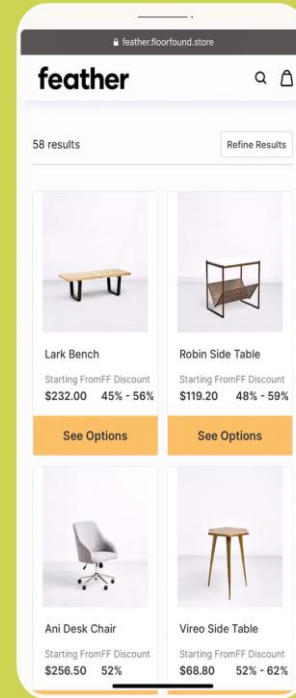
feather.floorfound.store

feather

58 results

Refine Results

Lark Bench

Starting FromFF Discount
$232.00 45% - 56%

See Options

Robin Side Table

Starting FromFF Discount
$119.20 48% - 59%

See Options

Ani Desk Chair

Starting FromFF Discount
$256.50 52%

Vireo Side Table

Starting FromFF Discount
$68.80 52% - 62%